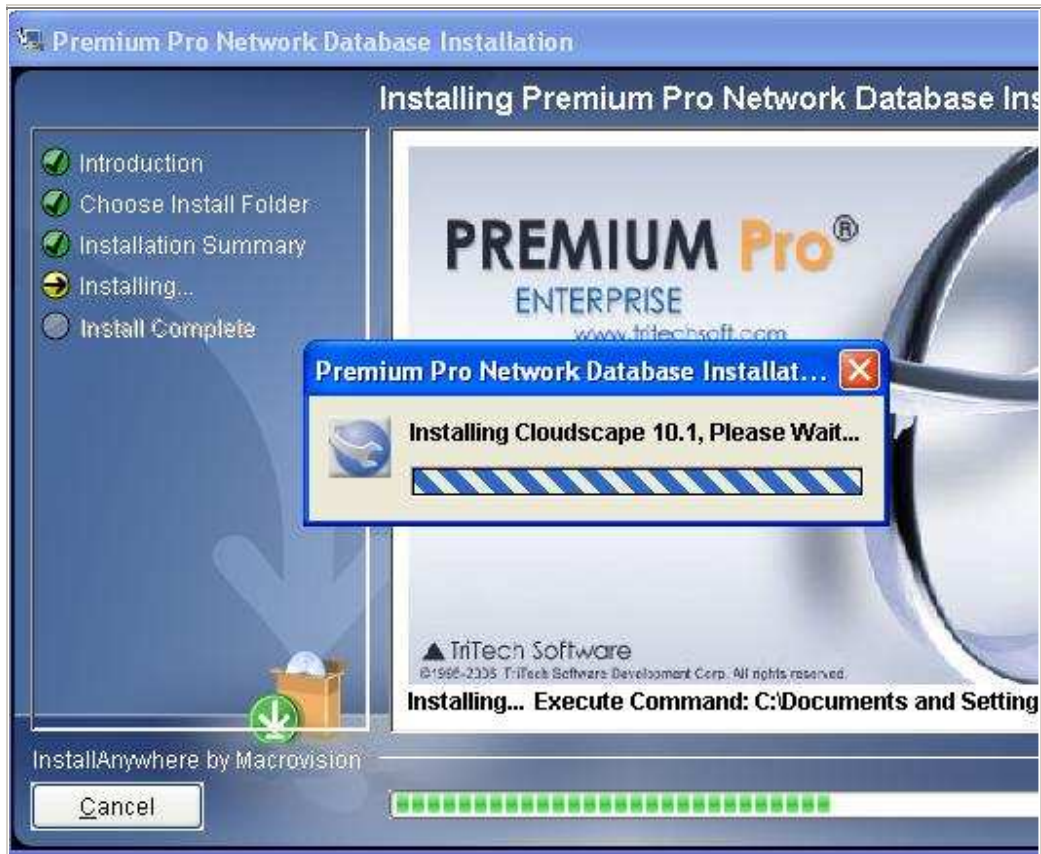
Premium Pro Network Database Installation

Installing Premium Pro Network Database Ins

Introduction
Choose Install Folder
Installation Summary
Installing...
Install Complete

PREMIUM Pro®
ENTERPRISE
www.tritechsoft.com

Premium Pro Network Database Installat...

Installing Cloudscape 10.1, Please Wait...

TriTech Software
©1996-2005 TriTech Software Development Corp. All rights reserved.

Installing... Execute Command: C:\Documents and Setting

InstallAnywhere by Macrovision

Cancel